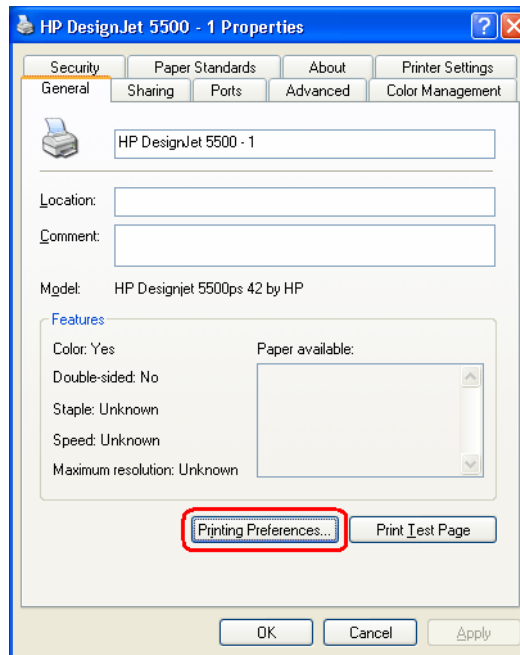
HP DesignJet 5500 - 1 Properties

Security
Paper Standards
About
Printer Settings
General
Sharing
Ports
Advanced
Color Management

HP DesignJet 5500 - 1

Location:
Comment:

Model: HP Designjet 5500ps 42 by HP

Features
Color: Yes
Double-sided: No
Staple: Unknown
Speed: Unknown
Maximum resolution: Unknown
Paper available:

Printing Preferences...
Print Test Page

OK
Cancel
Apply